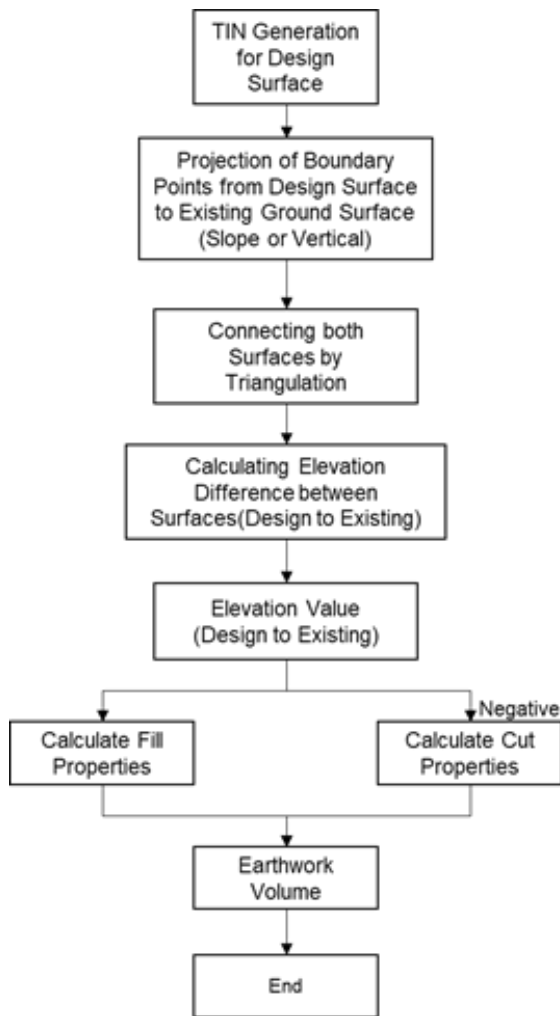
TIN Generation for Design Surface

Projection of Boundary Points from Design Surface to Existing Ground Surface (Slope or Vertical)

Connecting both Surfaces by Triangulation

Calculating Elevation Difference between Surfaces(Design to Existing)

Elevation Value (Design to Existing)

Calculate Fill Properties

Negative

Calculate Cut Properties

Earthwork Volume

End